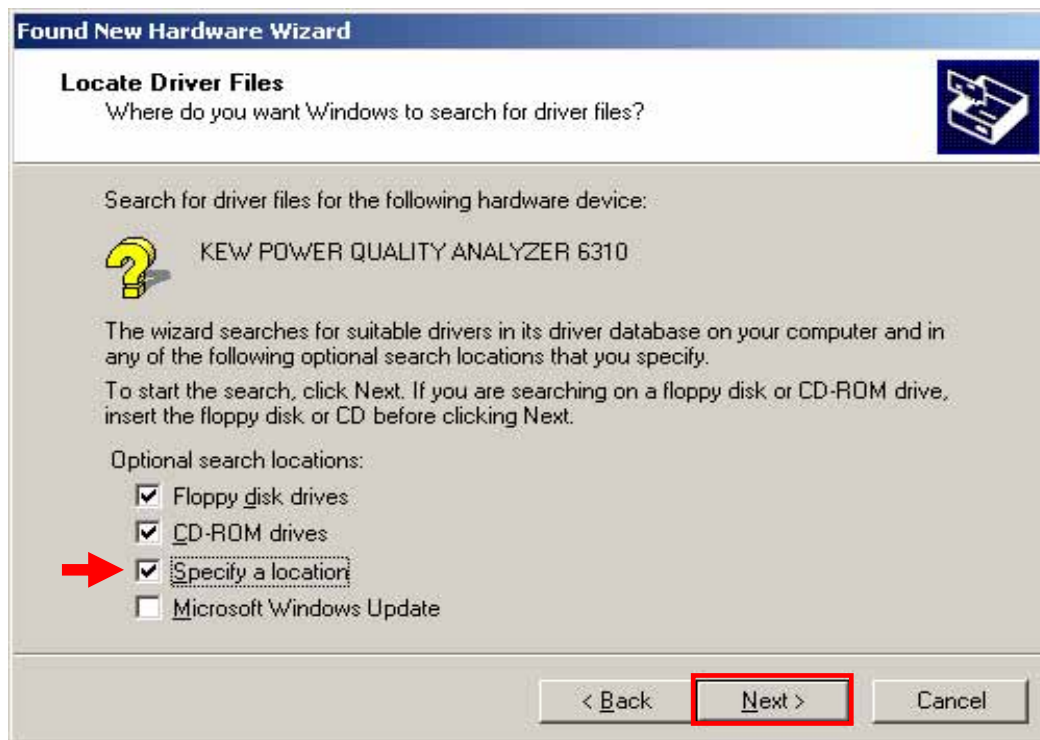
Found New Hardware Wizard

Locate Driver Files
Where do you want Windows to search for driver files?

Search for driver files for the following hardware device:

KEW POWER QUALITY ANALYZER 6310

The wizard searches for suitable drivers in its driver database on your computer and in any of the following optional search locations that you specify.

To start the search, click Next. If you are searching on a floppy disk or CD-ROM drive, insert the floppy disk or CD before clicking Next.

Optional search locations:

Floppy disk drives

CD-ROM drives

Specify a location

Microsoft Windows Update

< Back

Next >

Cancel